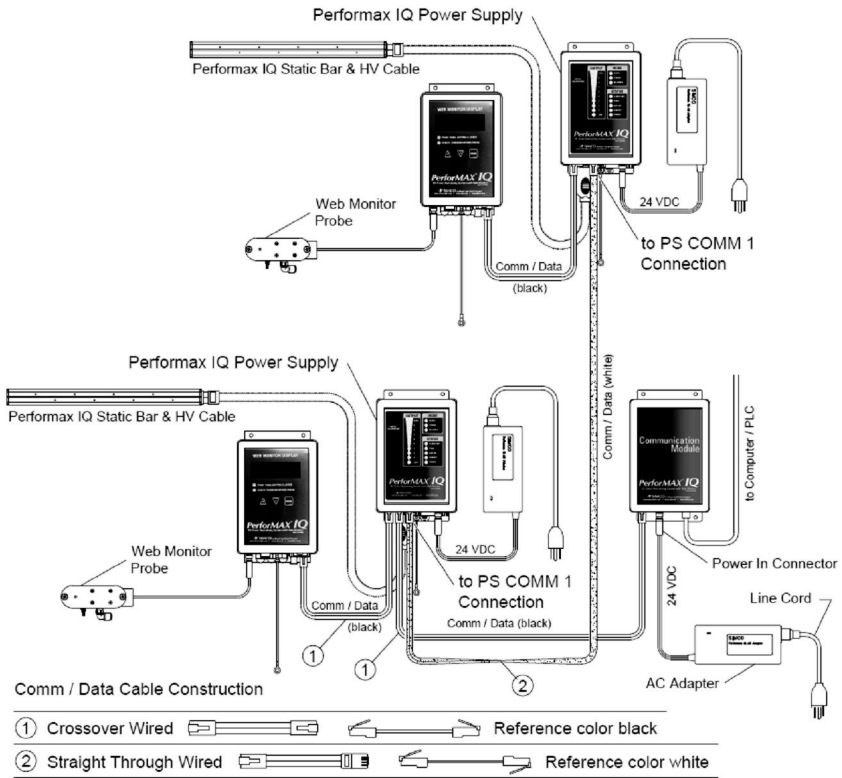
Performax IQ Power Supply

Performax IQ Static Bar & HV Cable

WEB MONITOR DISPLAY

PerforMAX IQ

PerforMAX IQ

Web Monitor Probe

24 VDC

to PS COMM 1 Connection

Comm / Data (black)

Performax IQ Power Supply

Comm / Data (white)

Performax IQ Static Bar & HV Cable

WEB MONITOR DISPLAY

PerforMAX IQ

PerforMAX IQ

Communication Module

PerforMAX IQ

to Computer / PLC

24 VDC

Web Monitor Probe

to PS COMM 1 Connection

Power In Connector

24 VDC

Comm / Data (black)

Comm / Data (black)

Line Cord

① ①

②

AC Adapter

Comm / Data Cable Construction

① Crossover Wired Reference color black

② Straight Through Wired Reference color white